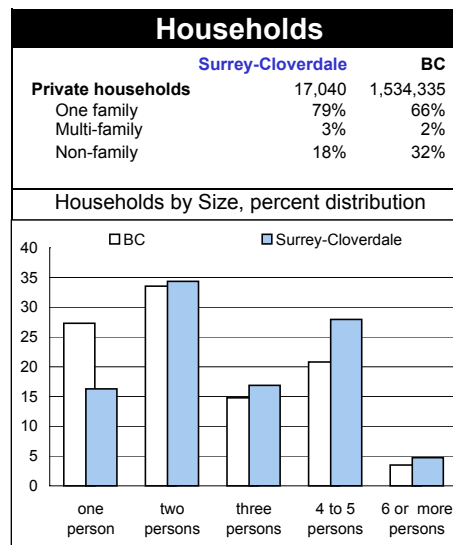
Households

| | Surrey-Cloverdale | BC |
|---|---|---|
| Private households | 17,040 | 1,534,335 |
| One family | 79% | 66% |
| Multi-family | 3% | 2% |
| Non-family | 18% | 32% |

Households by Size, percent distribution

BC
Surrey-Cloverdale

40
35
30
25
20
15
10
5
0

one person
two persons
three persons
4 to 5 persons
6 or more persons